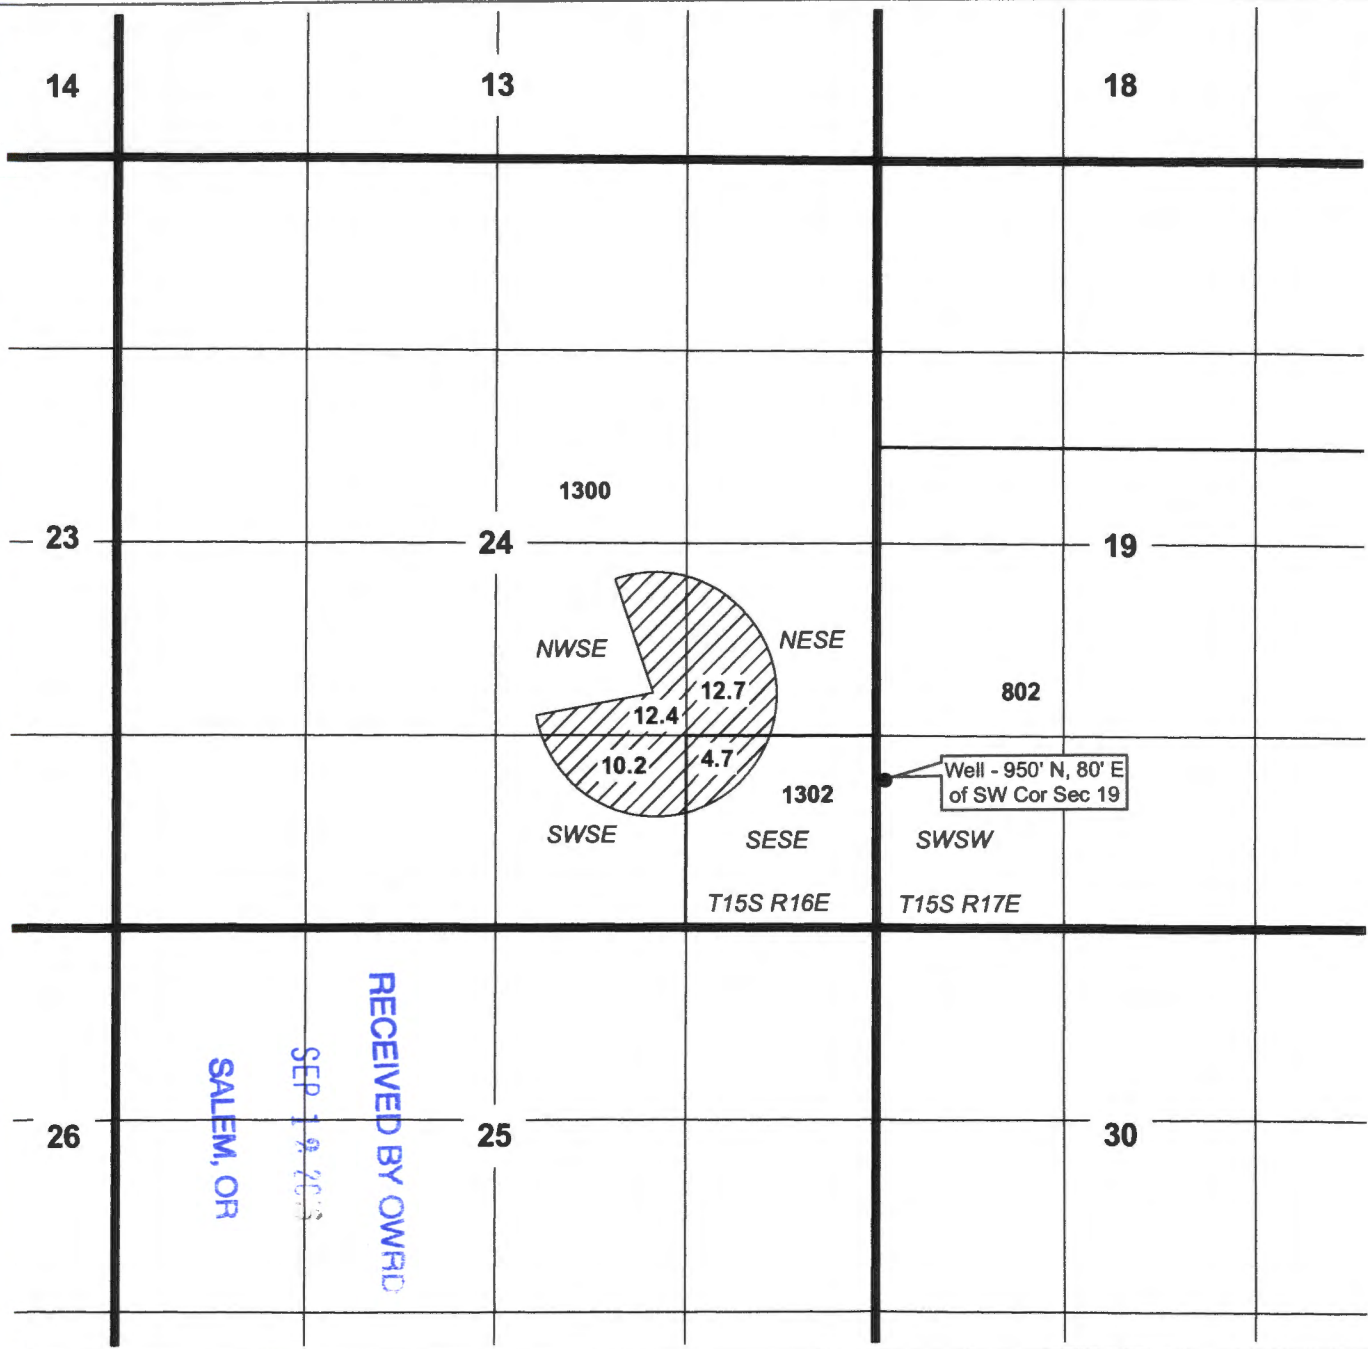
14

13

18

1300

23

24

19

NWSE

NESE

12.7

802

12.4

10.2

4.7

Well - 950' N, 80' E of SW Cor Sec 19

1302

SWSE

SESE

SWSW

T15S R16E

T15S R17E

RECEIVED BY OWRD

SEP 1 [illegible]

SALEM, OR

26

25

30